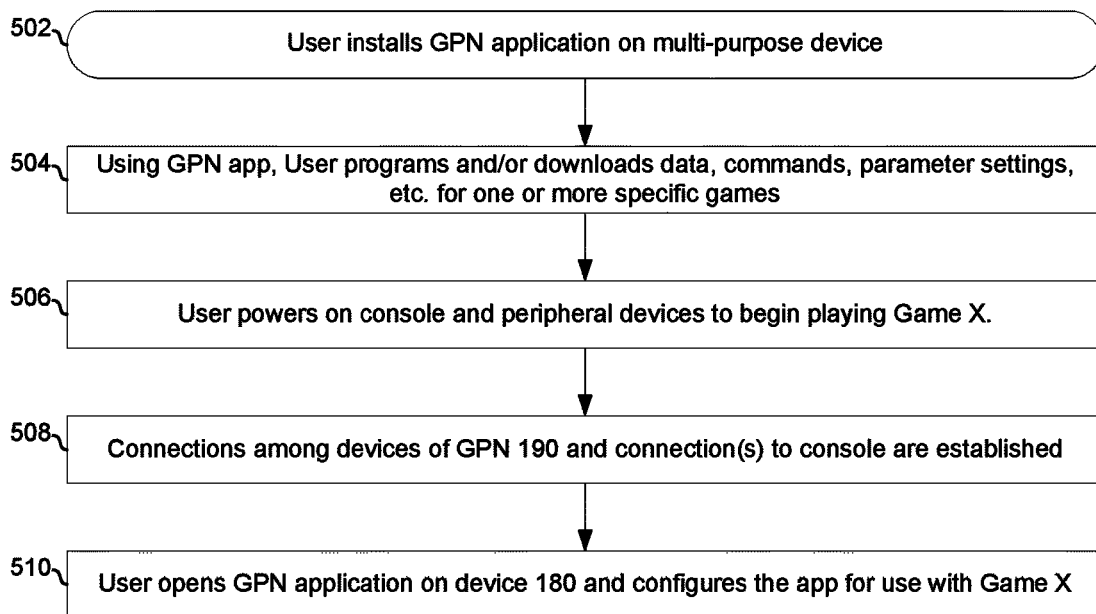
502
User installs GPN application on multi-purpose device

504
Using GPN app, User programs and/or downloads data, commands, parameter settings, etc. for one or more specific games

506
User powers on console and peripheral devices to begin playing Game X.

508
Connections among devices of GPN 190 and connection(s) to console are established

510
User opens GPN application on device 180 and configures the app for use with Game X